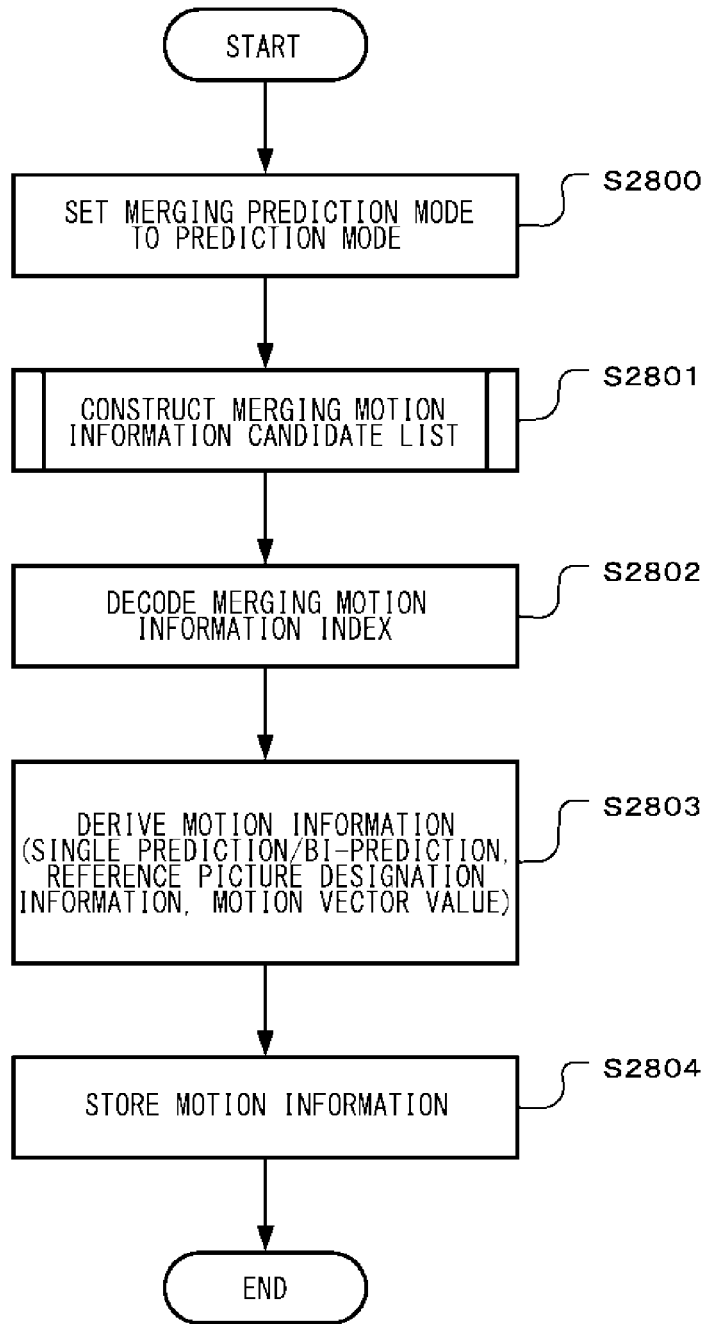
START

SET MERGING PREDICTION MODE TO PREDICTION MODE

S2800

CONSTRUCT MERGING MOTION INFORMATION CANDIDATE LIST

S2801

DECODE MERGING MOTION INFORMATION INDEX

S2802

DERIVE MOTION INFORMATION (SINGLE PREDICTION/BI-PREDICTION, REFERENCE PICTURE DESIGNATION INFORMATION, MOTION VECTOR VALUE)

S2803

STORE MOTION INFORMATION

S2804

END